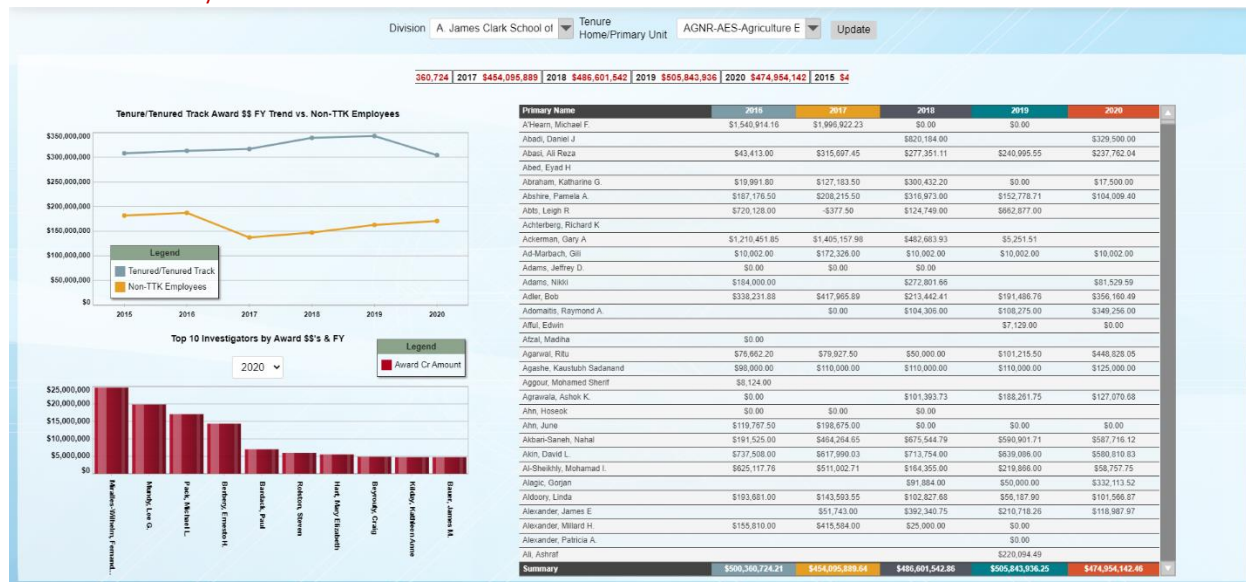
Division A. James Clark School of | Tenure Home/Primary Unit AGNR-AES-Agriculture E | Update

360,724 | 2017 $454,095,889 | 2018 $486,601,542 | 2019 $505,843,936 | 2020 $474,954,142 | 2015 $4

Tenure/Tenured Track Award $$ FY Trend vs. Non-TTK Employees

$350,000,000
$300,000,000
$250,000,000
$200,000,000
$150,000,000
$100,000,000
$50,000,000
$0

2015 2016 2017 2018 2019 2020

Legend
Tenured/Tenured Track
Non-TTK Employees

Top 10 Investigators by Award $$'s & FY

2020

Legend
Award Cr Amount

$25,000,000
$20,000,000
$15,000,000
$10,000,000
$5,000,000
$0

Medina-Villalobos, Fernand...
Mandy, Lee G.
Park, Michael L.
Bettany, Ernesto H.
Bardask, Paul
Rolston, Steven
Hunt, Mary Elizabeth
Beynolds, Craig
Kilduy, Kathleen Anne
Bauer, James M.

| Primary Name | 2016 | 2017 | 2018 | 2019 | 2020 |
|---|---|---|---|---|---|
| A'Hearn, Michael F. | $1,540,914.16 | $1,996,922.23 | $0.00 | $0.00 | |
| Abadi, Daniel J | | | $820,184.00 | | $329,500.00 |
| Abasi, Ali Reza | $43,413.00 | $315,697.45 | $277,351.11 | $240,995.55 | $237,762.04 |
| Abed, Eyad H | | | | | |
| Abraham, Katharine G. | $19,991.80 | $127,183.50 | $300,432.20 | $0.00 | $17,500.00 |
| Abshire, Pamela A. | $187,176.50 | $208,215.50 | $316,973.00 | $152,778.71 | $104,009.40 |
| Abb, Leigh R. | $720,128.00 | -$377.50 | $124,749.00 | $662,877.00 | |
| Achterberg, Richard K | | | | | |
| Ackerman, Gary A | $1,210,451.85 | $1,405,157.98 | $482,683.93 | $5,251.51 | |
| Ad-Marbach, Gili | $10,002.00 | $172,326.00 | $10,002.00 | $10,002.00 | $10,002.00 |
| Adams, Jeffrey D. | $0.00 | $0.00 | $0.00 | | |
| Adams, Nikki | $184,000.00 | | $272,801.66 | | $81,529.59 |
| Adler, Bob | $338,231.88 | $417,965.89 | $213,442.41 | $191,486.76 | $356,160.49 |
| Adomaitis, Raymond A. | | $0.00 | $104,306.00 | $108,275.00 | $349,256.00 |
| Afful, Edwin | | | | $7,129.00 | $0.00 |
| Afzal, Madiha | $0.00 | | | | |
| Agarwal, Ritu | $76,662.20 | $79,927.50 | $50,000.00 | $101,215.50 | $448,828.05 |
| Agashe, Kaustubh Sadanand | $98,000.00 | $110,000.00 | $110,000.00 | $110,000.00 | $125,000.00 |
| Aggour, Mohamed Sherif | $8,124.00 | | | | |
| Agrawala, Ashok K. | $0.00 | | $101,393.73 | $188,261.75 | $127,070.68 |
| Ahn, Hoseok | $0.00 | $0.00 | $0.00 | | |
| Ahn, June | $119,767.50 | $198,675.00 | $0.00 | $0.00 | $0.00 |
| Akbari-Saneh, Nahal | $191,525.00 | $464,264.65 | $675,544.79 | $590,901.71 | $587,716.12 |
| Akin, David L. | $737,508.00 | $617,990.03 | $713,754.00 | $639,086.00 | $580,810.83 |
| Al-Sheikhly, Mohamad I. | $625,117.76 | $511,002.71 | $164,355.00 | $219,866.00 | $58,757.75 |
| Alagic, Gorjan | | | $91,884.00 | $50,000.00 | $332,113.52 |
| Aldoory, Linda | $193,681.00 | $143,593.55 | $102,827.68 | $56,187.90 | $101,566.87 |
| Alexander, James E | | $51,743.00 | $392,340.75 | $210,718.26 | $118,987.97 |
| Alexander, Millard H. | $155,810.00 | $415,584.00 | $25,000.00 | $0.00 | |
| Alexander, Patricia A. | | | | $0.00 | |
| Ali, Ashraf | | | | $220,094.49 | |
| Summary | $500,360,724.21 | $454,095,889.64 | $486,601,542.86 | $505,843,936.25 | $474,954,142.46 |